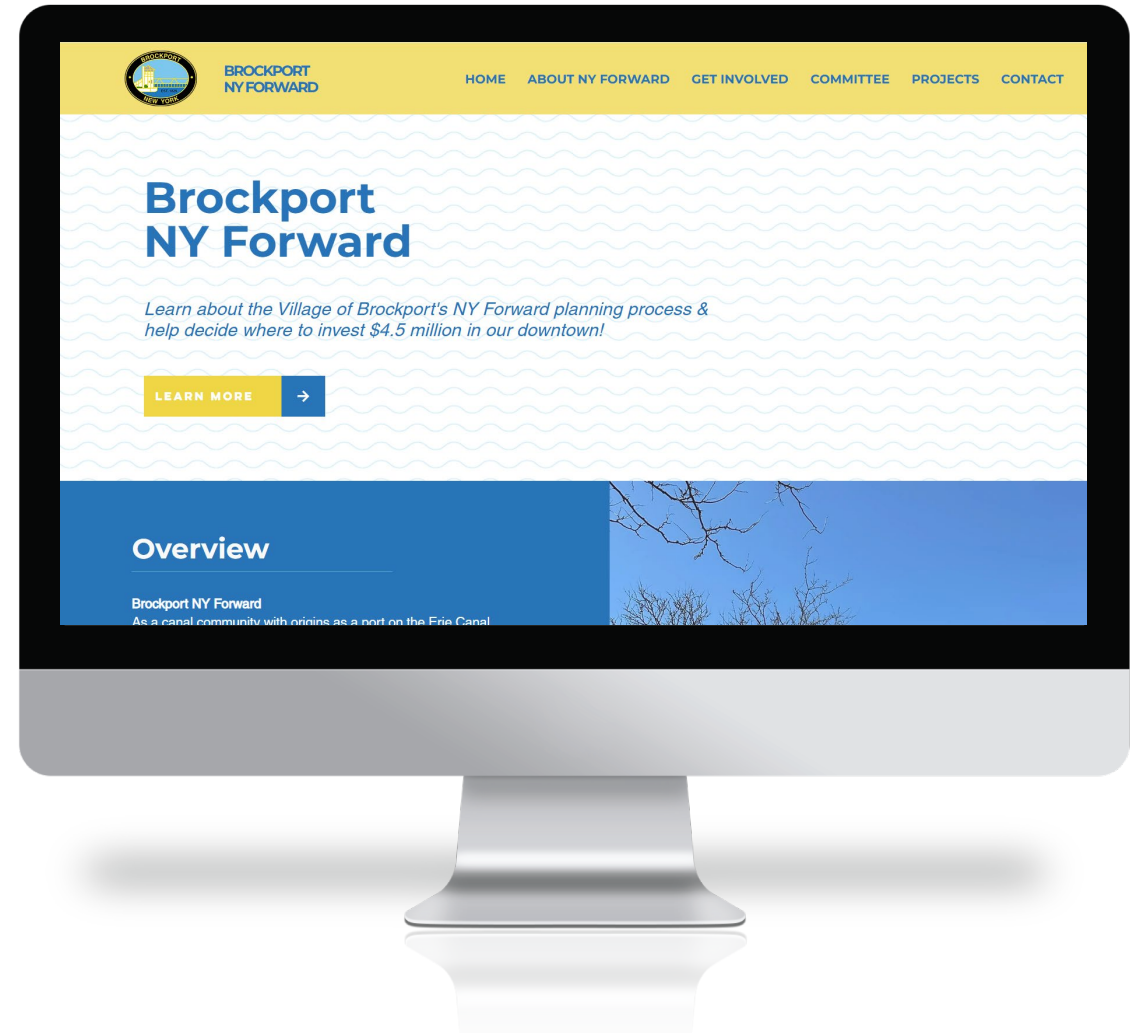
BROCKPORT
NEW YORK

BROCKPORT NY FORWARD

HOME ABOUT NY FORWARD GET INVOLVED COMMITTEE PROJECTS CONTACT

Brockport NY Forward

Learn about the Village of Brockport's NY Forward planning process & help decide where to invest $4.5 million in our downtown!

LEARN MORE →

Overview

Brockport NY Forward
As a canal community with origins as a port on the Erie Canal